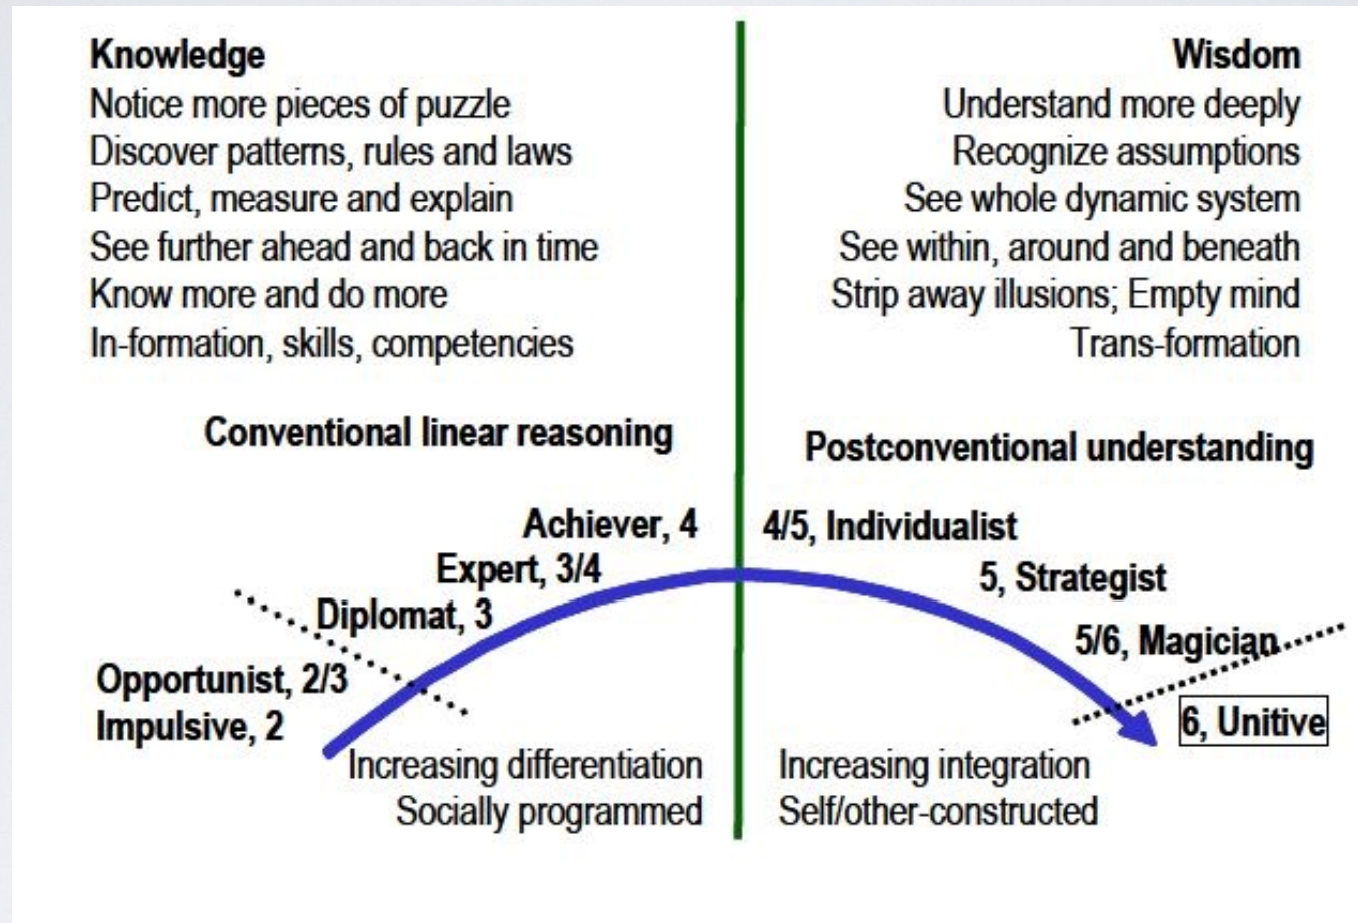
Knowledge
Notice more pieces of puzzle
Discover patterns, rules and laws
Predict, measure and explain
See further ahead and back in time
Know more and do more
In-formation, skills, competencies

Wisdom
Understand more deeply
Recognize assumptions
See whole dynamic system
See within, around and beneath
Strip away illusions; Empty mind
Trans-formation

Conventional linear reasoning

Postconventional understanding

Achiever, 4
Expert, 3/4
Diplomat, 3
Opportunist, 2/3
Impulsive, 2

4/5, Individualist
5, Strategist
5/6, Magician
6, Unitive

Increasing differentiation
Socially programmed

Increasing integration
Self/other-constructed